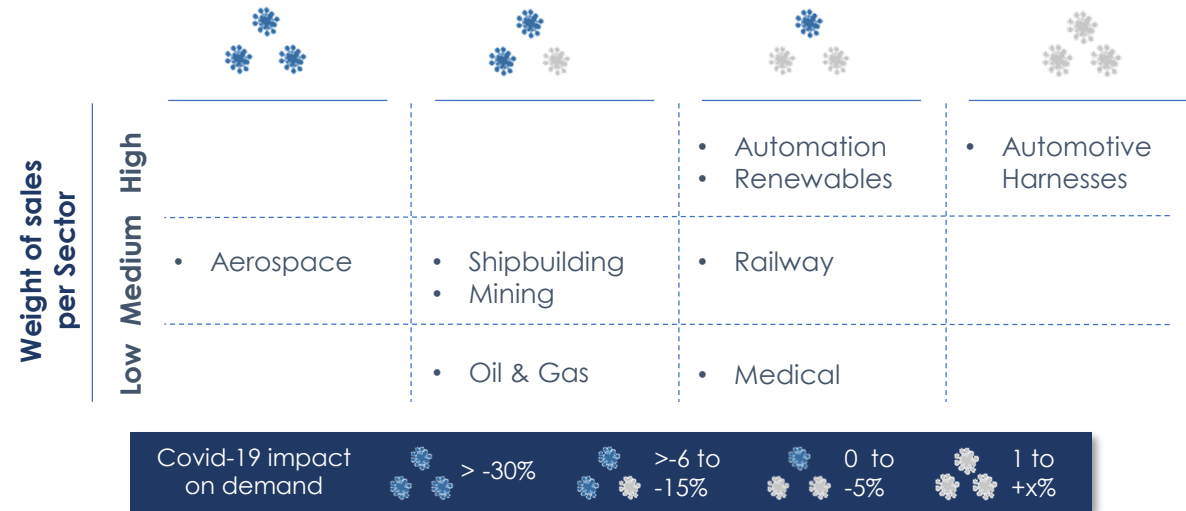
Weight of sales per Sector

| | | | | |
|---|---|---|---|---|
| High | | | • Automation<br>• Renewables | • Automotive Harnesses |
| Medium | • Aerospace | • Shipbuilding<br>• Mining | • Railway | |
| Low | | • Oil & Gas | • Medical | |

Covid-19 impact on demand > -30% >-6 to -15% 0 to -5% 1 to +x%